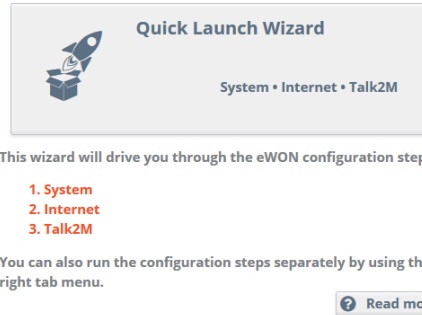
Quick Launch Wizard

System • Internet • Talk2M

This wizard will drive you through the eWON configuration step

1. System
2. Internet
3. Talk2M

You can also run the configuration steps separately by using th right tab menu.

? Read mo